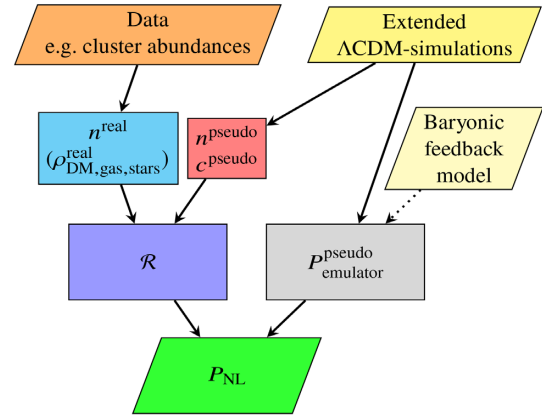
Data
e.g. cluster abundances

Extended
$\Lambda$CDM-simulations

$n^{\mathrm{real}}$
$(\rho^{\mathrm{real}}_{\mathrm{DM,gas,stars}})$

$n^{\mathrm{pseudo}}$
$c^{\mathrm{pseudo}}$

Baryonic
feedback
model

$\mathcal{R}$

$P^{\mathrm{pseudo}}_{\mathrm{emulator}}$

$P_{\mathrm{NL}}$